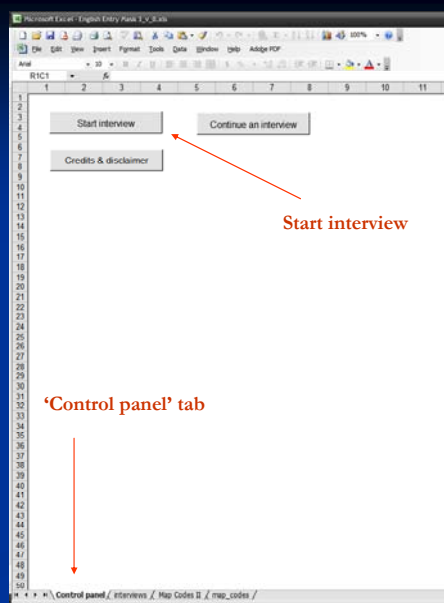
Microsoft Excel - English Entry Rank 1_v_8.xls

File Edit View Insert Format Tools Data Window Help Adobe PDF

Arial 10 100%

R1C1 fx

| | 1 | 2 | 3 | 4 | 5 | 6 | 7 | 8 | 9 | 10 | 11 |
|---|---|---|---|---|---|---|---|---|---|---|---|

1 2 3 4 5 6 7 8 9 10 11 12 13 14 15 16 17 18 19 20 21 22 23 24 25 26 27 28 29 30 31 32 33 34 35 36 37 38 39 40 41 42 43 44 45 46 47 48 49 50

Start interview

Continue an interview

Credits & disclaimer

Start interview

'Control panel' tab

Control panel / interviews / Map Codes II / map_codes /